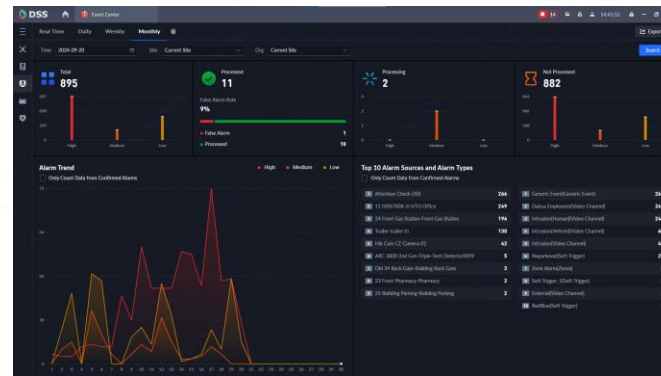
DSS Event Center 14 14:45:52

Real Time Daily Weekly Monthly

Time 2024-09-20 Site Current Site Org Current Site

Export Search

Total 895

High Medium Low

Processed 11

False Alarm Rate 9%

False Alarm 1
Processed 10

Processing 2

High Medium Low

Not Processed 882

High Medium Low

Alarm Trend
Only Count Data from Confirmed Alarms

High Medium Low

Top 10 Alarm Sources and Alarm Types
Only Count Data from Confirmed Alarms

| Attention Check DSS | 266 |
|---|---|
| 11 IVSS7008-15 VTO Office | 249 |
| 24 Front Gas Station-Front Gas Station | 196 |
| Trailer-trailer In | 130 |
| Hik Cam C2 Camera 01 | 42 |
| ARC 3000 2nd Gen Triple Tech Detector(EPP) | 5 |
| Ctrl 24 Back Gate-Building Back Gate | 3 |
| 23 Front Pharmacy-Pharmacy | 3 |
| 25 Building Parking-Building Parking | 2 |

| Generic Event(Generic Event) | 26 |
|---|---|
| Dahua Employees(Video Channel) | 24 |
| Intrusion(Human)(Video Channel) | 24 |
| Intrusion(Vehicle)(Video Channel) | 4 |
| Intrusion(Video Channel) | 4 |
| Nuisance(Soft Trigger) | |
| Zone Alarm(Zone) | |
| Soft Trigger (Soft Trigger) | |
| External(Video Channel) | |
| Redlike(Soft Trigger) | |